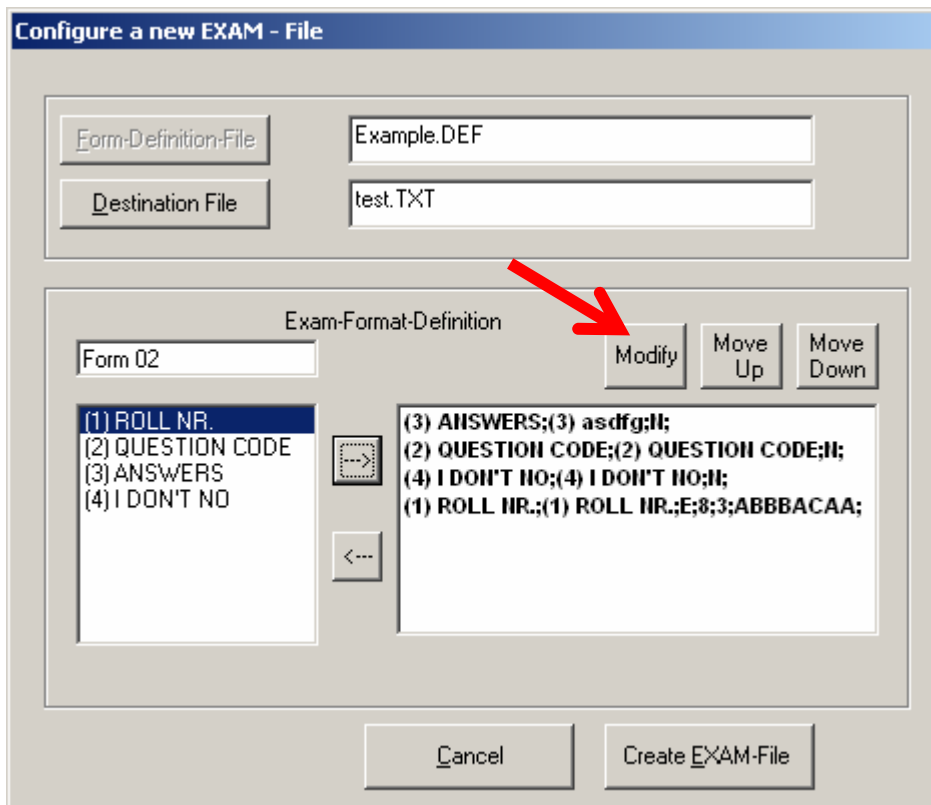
Configure a new EXAM - File

Form-Definition-File

Example.DEF

Destination File

test.TXT

Exam-Format-Definition

Form 02

Modify

Move Up

Move Down

(1) ROLL NR.
(2) QUESTION CODE
(3) ANSWERS
(4) I DON'T NO

-->

<--

(3) ANSWERS;(3) asdfg;N;
(2) QUESTION CODE;(2) QUESTION CODE;N;
(4) I DON'T NO;(4) I DON'T NO;N;
(1) ROLL NR.;(1) ROLL NR.;E;8;3;ABBBACAA;

Cancel

Create EXAM-File